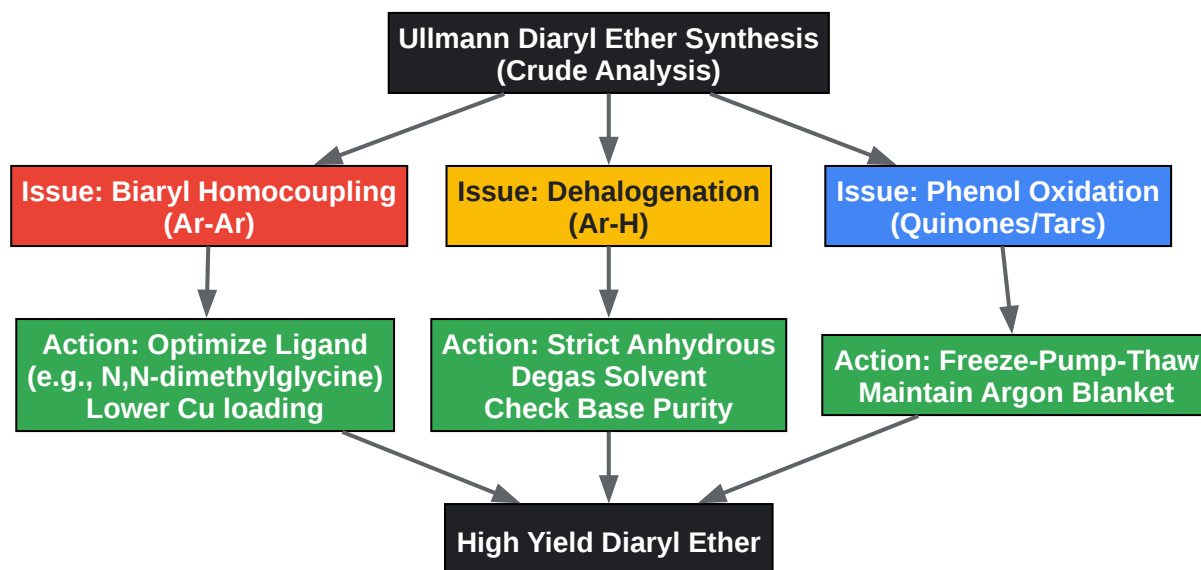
Ullmann Diaryl Ether Synthesis
(Crude Analysis)

Issue: Biaryl Homocoupling
(Ar-Ar)

Issue: Dehalogenation
(Ar-H)

Issue: Phenol Oxidation
(Quinones/Tars)

Action: Optimize Ligand
(e.g., N,N-dimethylglycine)
Lower Cu loading

Action: Strict Anhydrous
Degas Solvent
Check Base Purity

Action: Freeze-Pump-Thaw
Maintain Argon Blanket

High Yield Diaryl Ether